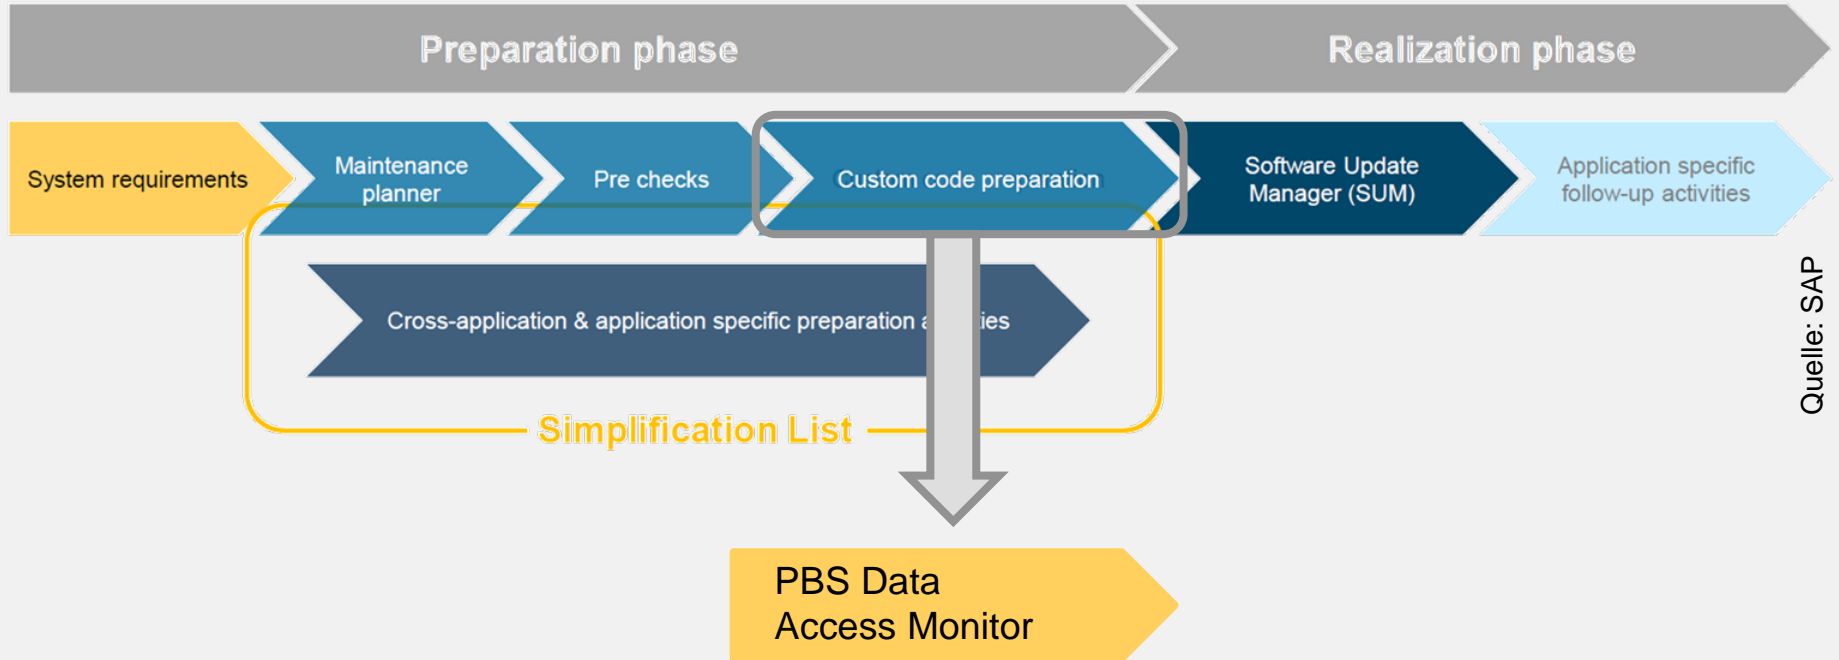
Preparation phase

Realization phase

System requirements

Maintenance planner

Pre checks

Custom code preparation

Software Update Manager (SUM)

Application specific follow-up activities

Cross-application & application specific preparation a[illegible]ies

Simplification List

PBS Data Access Monitor

Quelle: SAP